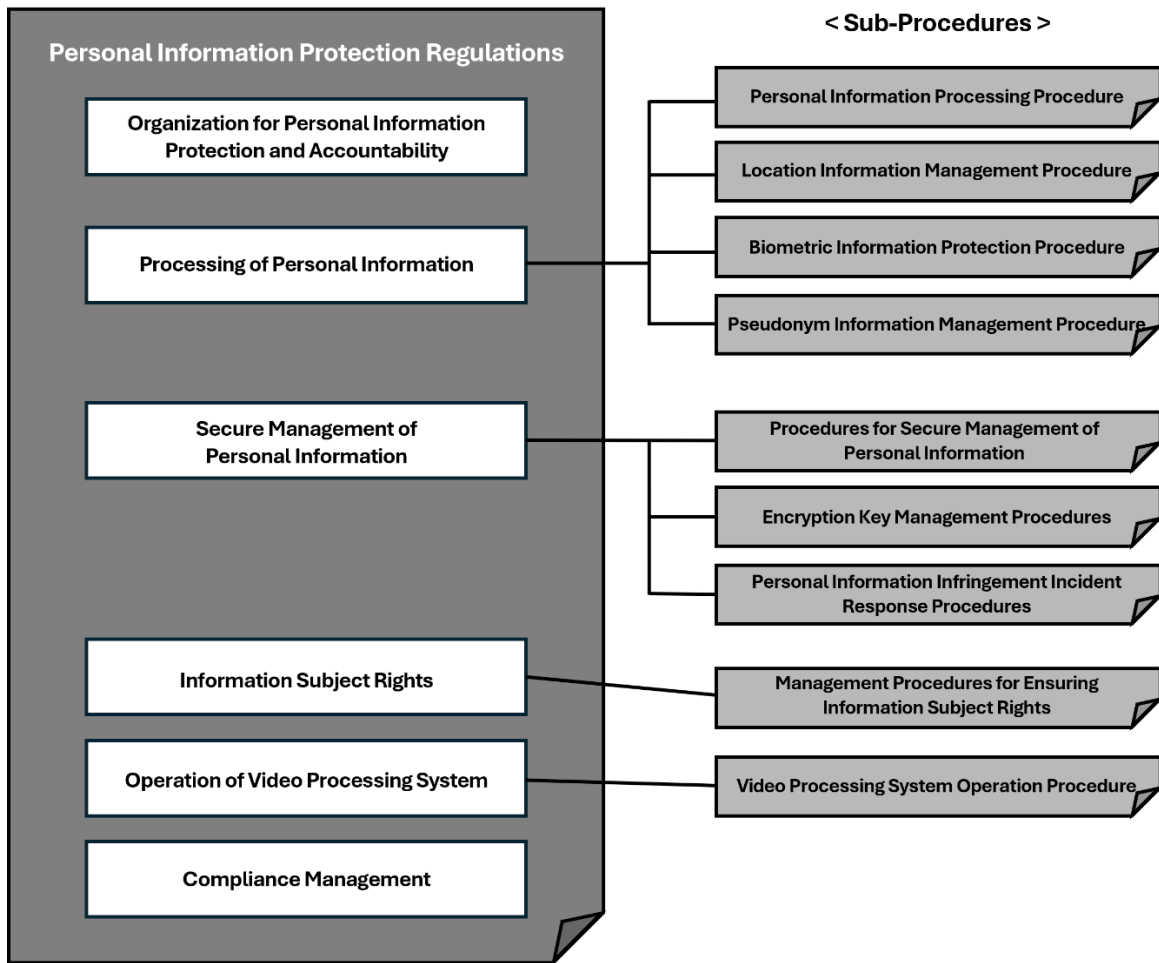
Personal Information Protection Regulations

Organization for Personal Information Protection and Accountability

Processing of Personal Information

Secure Management of Personal Information

Information Subject Rights

Operation of Video Processing System

Compliance Management

< Sub-Procedures >

Personal Information Processing Procedure

Location Information Management Procedure

Biometric Information Protection Procedure

Pseudonym Information Management Procedure

Procedures for Secure Management of Personal Information

Encryption Key Management Procedures

Personal Information Infringement Incident Response Procedures

Management Procedures for Ensuring Information Subject Rights

Video Processing System Operation Procedure